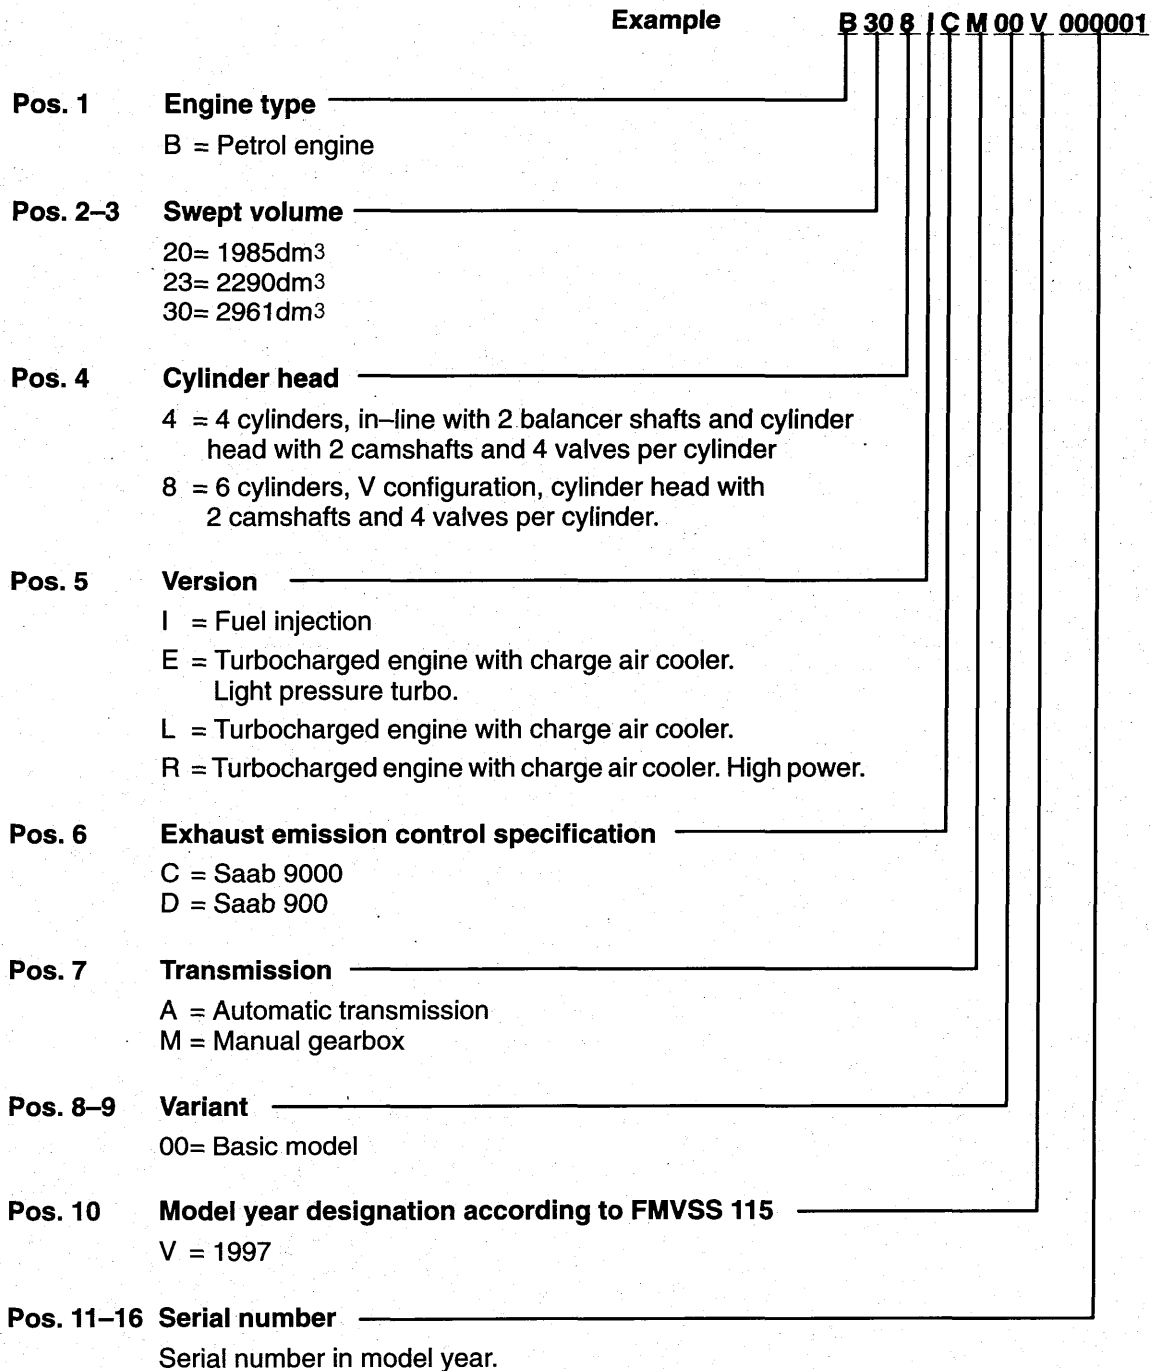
Example B 30 8 I C M 00 V 000001

Pos. 1 Engine type
B = Petrol engine

Pos. 2–3 Swept volume
20= 1985dm3
23= 2290dm3
30= 2961dm3

Pos. 4 Cylinder head
4 = 4 cylinders, in–line with 2 balancer shafts and cylinder head with 2 camshafts and 4 valves per cylinder
8 = 6 cylinders, V configuration, cylinder head with 2 camshafts and 4 valves per cylinder.

Pos. 5 Version
I = Fuel injection
E = Turbocharged engine with charge air cooler. Light pressure turbo.
L = Turbocharged engine with charge air cooler.
R = Turbocharged engine with charge air cooler. High power.

Pos. 6 Exhaust emission control specification
C = Saab 9000
D = Saab 900

Pos. 7 Transmission
A = Automatic transmission
M = Manual gearbox

Pos. 8–9 Variant
00= Basic model

Pos. 10 Model year designation according to FMVSS 115
V = 1997

Pos. 11–16 Serial number
Serial number in model year.